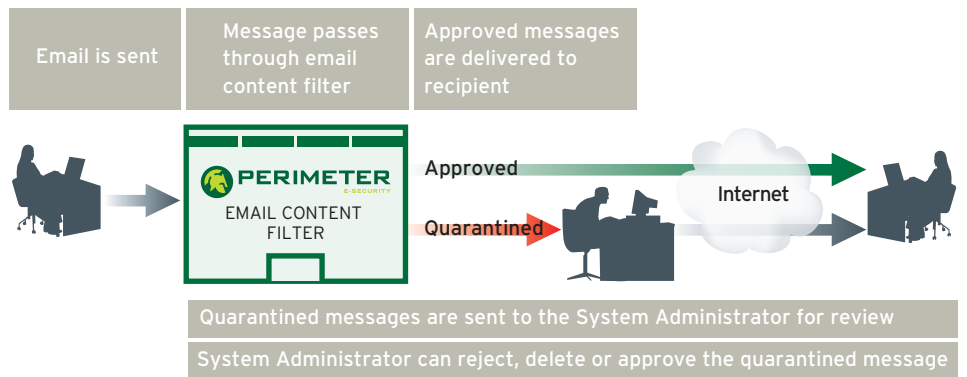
Email is sent

Message passes through email content filter

Approved messages are delivered to recipient

PERIMETER
E-SECURITY
EMAIL CONTENT FILTER

Approved

Quarantined

Internet

Quarantined messages are sent to the System Administrator for review

System Administrator can reject, delete or approve the quarantined message